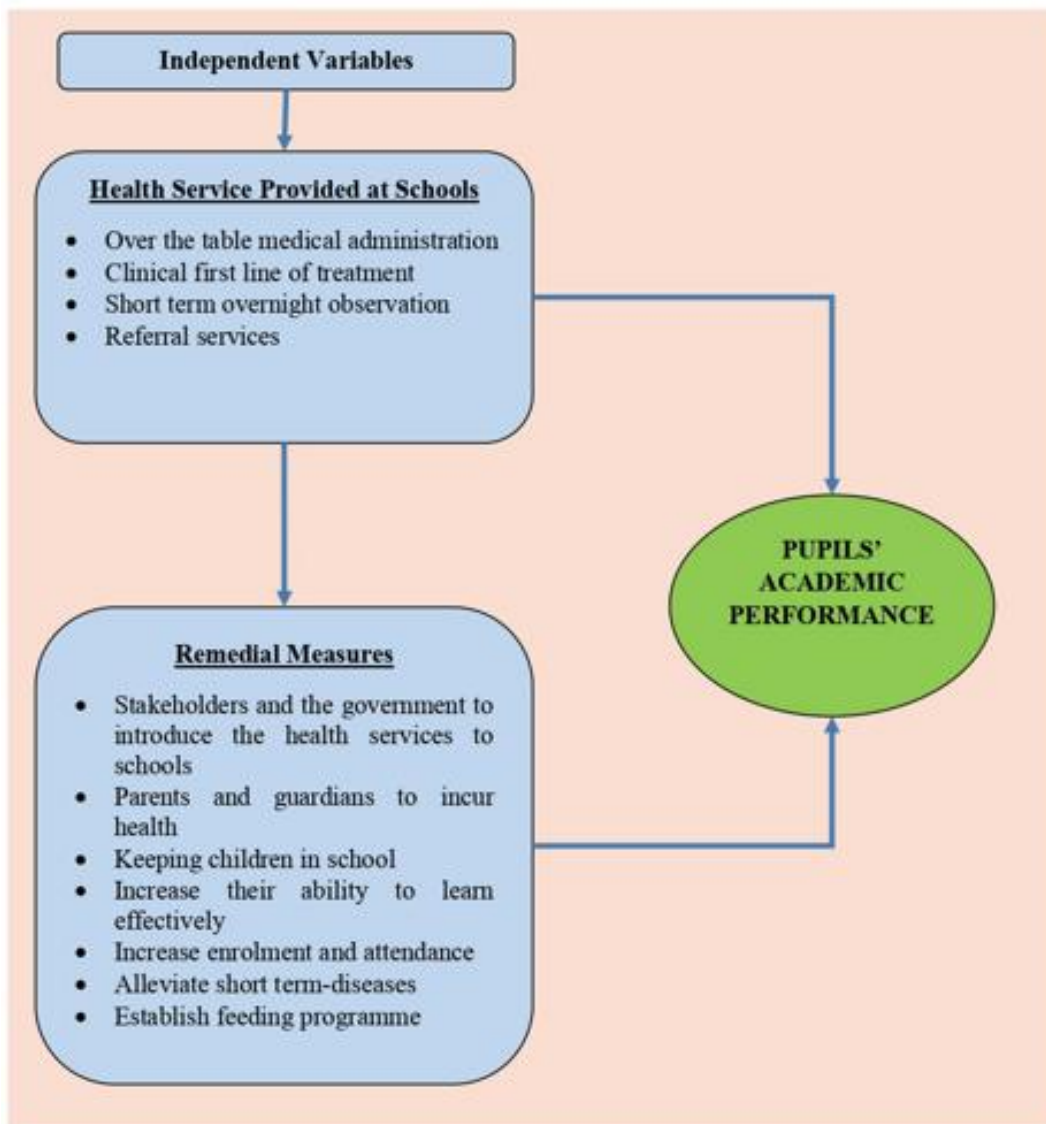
Independent Variables

Health Service Provided at Schools

- Over the table medical administration
- Clinical first line of treatment
- Short term overnight observation
- Referral services

Remedial Measures

- Stakeholders and the government to introduce the health services to schools
- Parents and guardians to incur health
- Keeping children in school
- Increase their ability to learn effectively
- Increase enrolment and attendance
- Alleviate short term-diseases
- Establish feeding programme

PUPILS' ACADEMIC PERFORMANCE